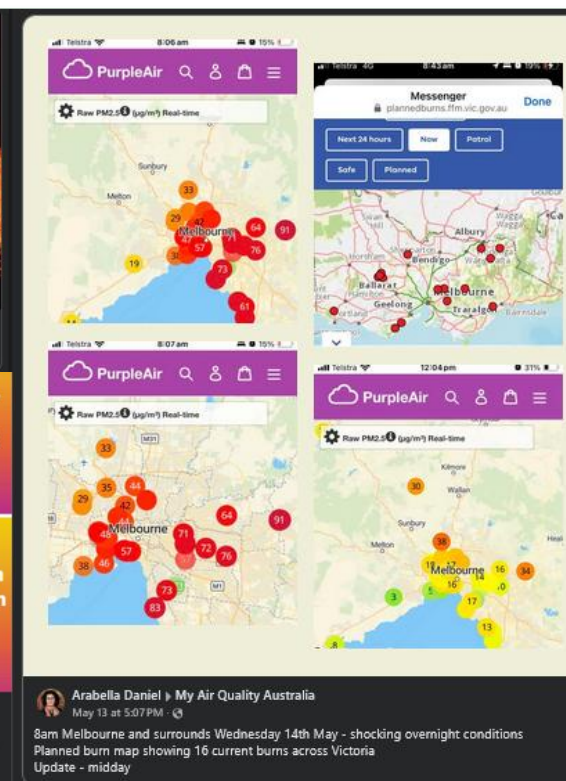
Telstra 8:06 am 15%
PurpleAir
Raw PM2.5 (µg/m³) Real-time
Sunbury
Melton
Melbourne
33
29
42
47
57
30
19
64
91
76
73
61

Telstra 4G 8:43 am
Messenger
plannedburns.ffm.vic.gov.au
Done
Next 24 hours
Now
Patrol
Safe
Planned
Albury
Bendigo
Ballarat
Melbourne
Geelong
Traralgon

Telstra 8:07 am 15%
PurpleAir
Raw PM2.5 (µg/m³) Real-time
33
35
29
44
42
48
Melbourne
71
57
46
38
64
91
72
76
73
83

Telstra 12:04 pm 31%
PurpleAir
Raw PM2.5 (µg/m³) Real-time
Kilmore
Wallan
30
Sunbury
Melton
38
Melbourne
16
14
16
34
3
17
13

Arabella Daniel ▶ My Air Quality Australia
May 13 at 5:07 PM ·
8am Melbourne and surrounds Wednesday 14th May - shocking overnight conditions
Planned burn map showing 16 current burns across Victoria
Update - midday